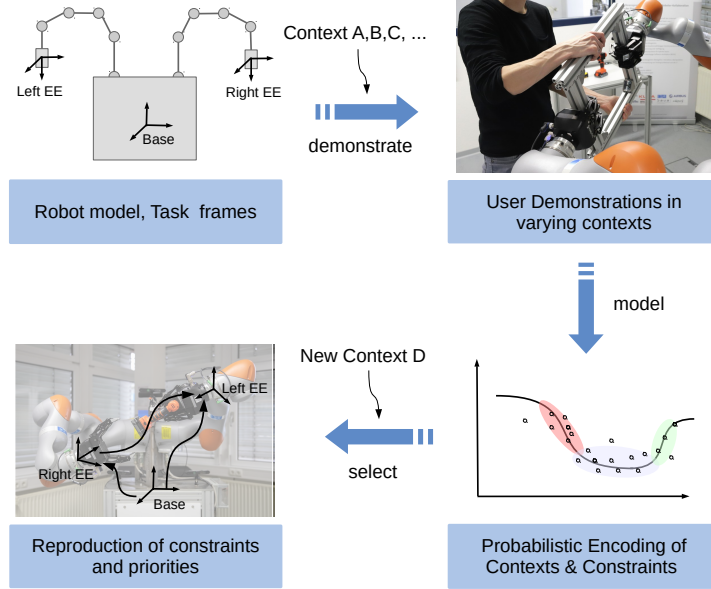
Left EE

Base

Right EE

Context A,B,C, ...

demonstrate

Robot model, Task frames

User Demonstrations in varying contexts

model

New Context D

select

Left EE

Right EE

Base

Reproduction of constraints and priorities

Probabilistic Encoding of Contexts & Constraints